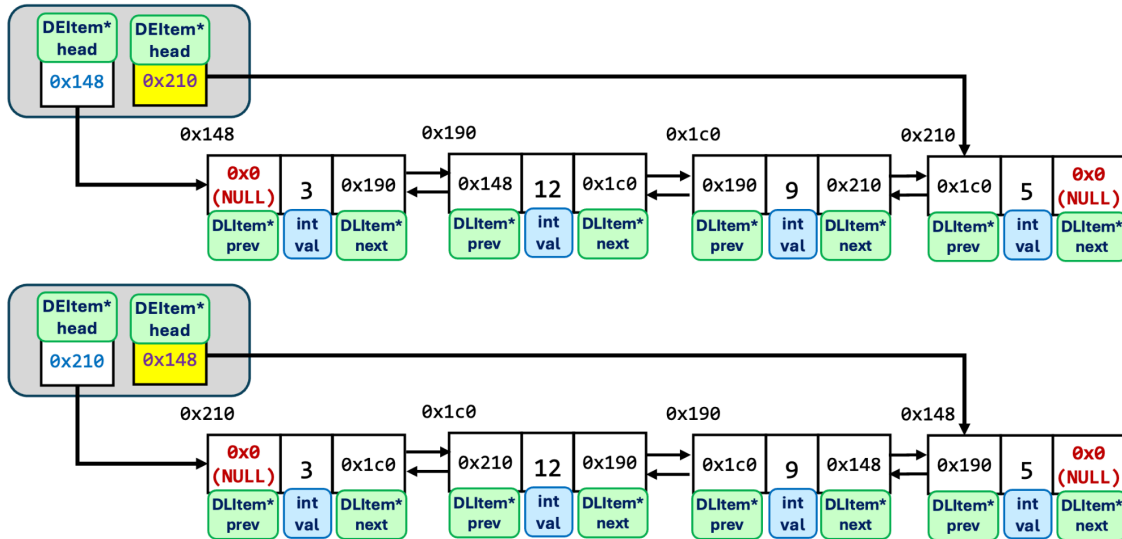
DEItem* head
0x148

DEItem* head
0x210

0x148
0x0 (NULL) | 3 | 0x190
DLItem* prev | int val | DLItem* next

0x190
0x148 | 12 | 0x1c0
DLItem* prev | int val | DLItem* next

0x1c0
0x190 | 9 | 0x210
DLItem* prev | int val | DLItem* next

0x210
0x1c0 | 5 | 0x0 (NULL)
DLItem* prev | int val | DLItem* next

DEItem* head
0x210

DEItem* head
0x148

0x210
0x0 (NULL) | 3 | 0x1c0
DLItem* prev | int val | DLItem* next

0x1c0
0x210 | 12 | 0x190
DLItem* prev | int val | DLItem* next

0x190
0x1c0 | 9 | 0x148
DLItem* prev | int val | DLItem* next

0x148
0x190 | 5 | 0x0 (NULL)
DLItem* prev | int val | DLItem* next